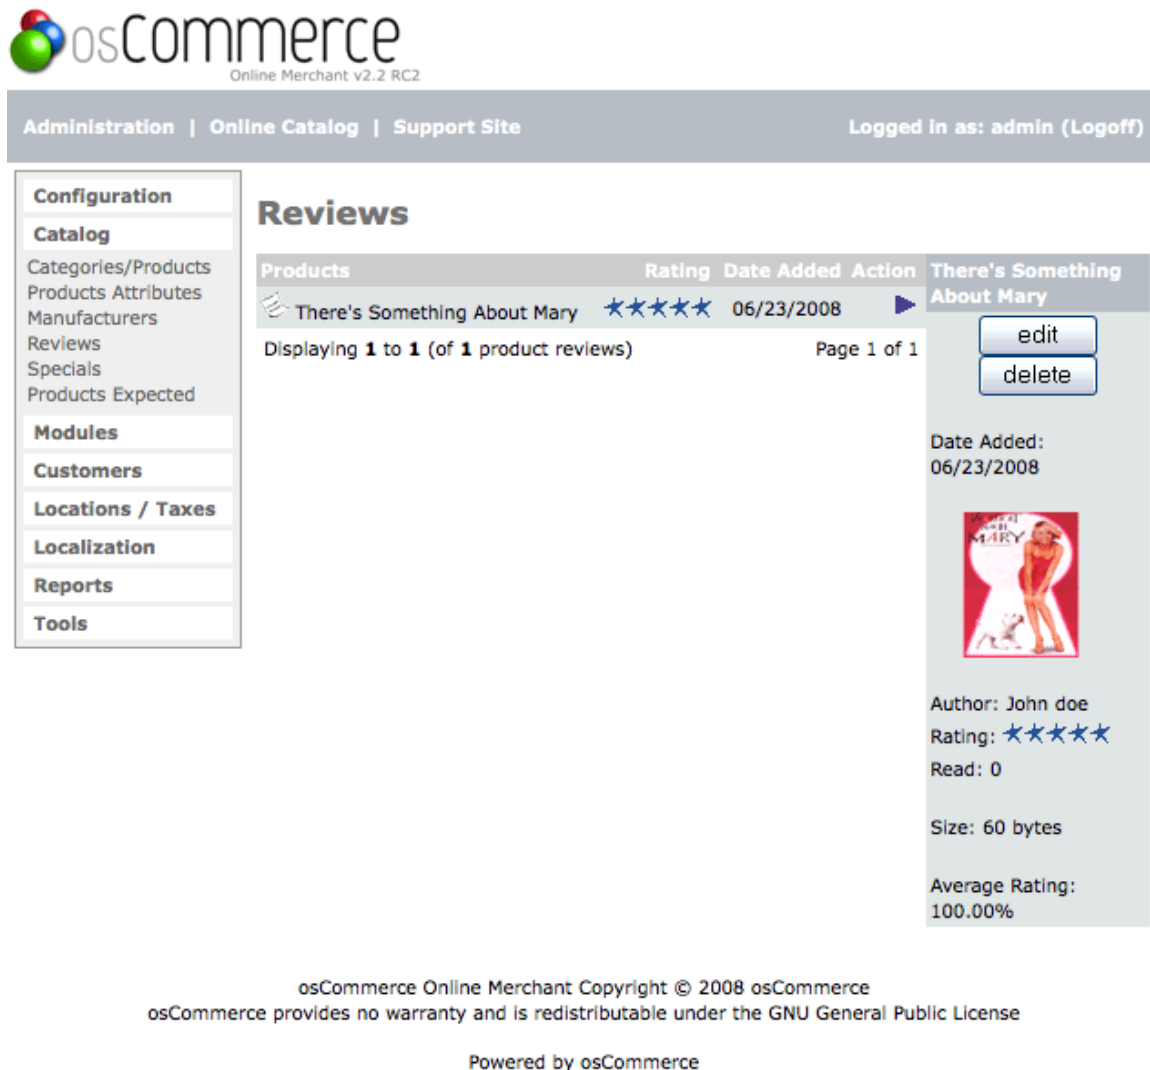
osCommerce
Online Merchant v2.2 RC2

Administration | Online Catalog | Support Site

Logged in as: admin (Logoff)

Configuration
Catalog
Categories/Products
Products Attributes
Manufacturers
Reviews
Specials
Products Expected
Modules
Customers
Locations / Taxes
Localization
Reports
Tools

Reviews

| Products | Rating | Date Added | Action |
|---|---|---|---|
| There's Something About Mary | ★★★★★ | 06/23/2008 | ▶ |

Displaying 1 to 1 (of 1 product reviews)

Page 1 of 1

There's Something About Mary

edit
delete

Date Added: 06/23/2008

THERE'S SOMETHING ABOUT MARY

Author: John doe
Rating: ★★★★★
Read: 0

Size: 60 bytes

Average Rating: 100.00%

osCommerce Online Merchant Copyright © 2008 osCommerce
osCommerce provides no warranty and is redistributable under the GNU General Public License

Powered by osCommerce